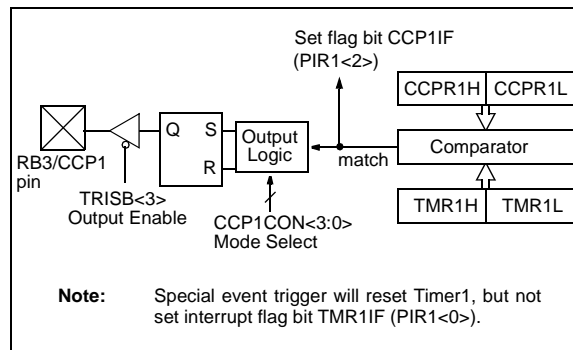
Set flag bit CCP1IF (PIR1<2>)

CCPR1H | CCPR1L

Q S R

Output Logic

match

Comparator

RB3/CCP1 pin

TRISB<3> Output Enable

CCP1CON<3:0> Mode Select

TMR1H | TMR1L

Note: Special event trigger will reset Timer1, but not set interrupt flag bit TMR1IF (PIR1<0>).